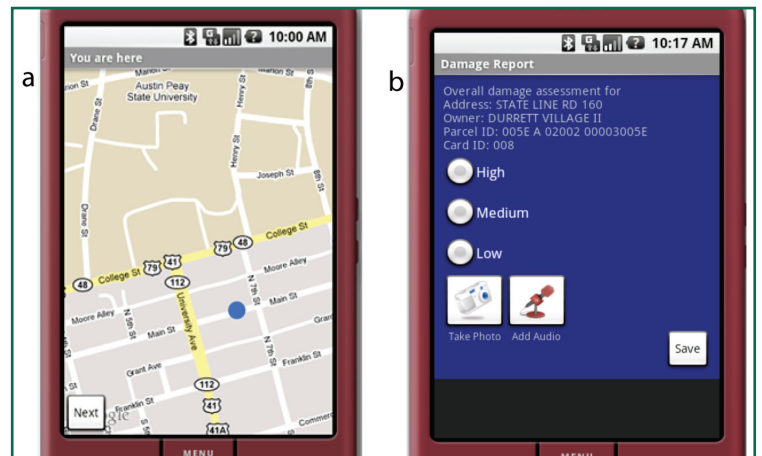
a

10:00 AM

You are here

Austin Peay State University

Drane St

Henry St

Joseph St

8th St

College St

79

48

College St

79

41

112

Moore Alley

N 5th St

University Ave

N 7th St

Main St

Moore Alley

Main St

Main St

N 7th St

Franklin St

Grant Ave

112

Franklin St

41

Commerce

41A

Next

MENU

b

10:17 AM

Damage Report

Overall damage assessment for
Address: STATE LINE RD 160
Owner: DURRETT VILLAGE II
Parcel ID: 005E A 02002 00003005E
Card ID: 008

High

Medium

Low

Take Photo

Add Audio

Save

MENU